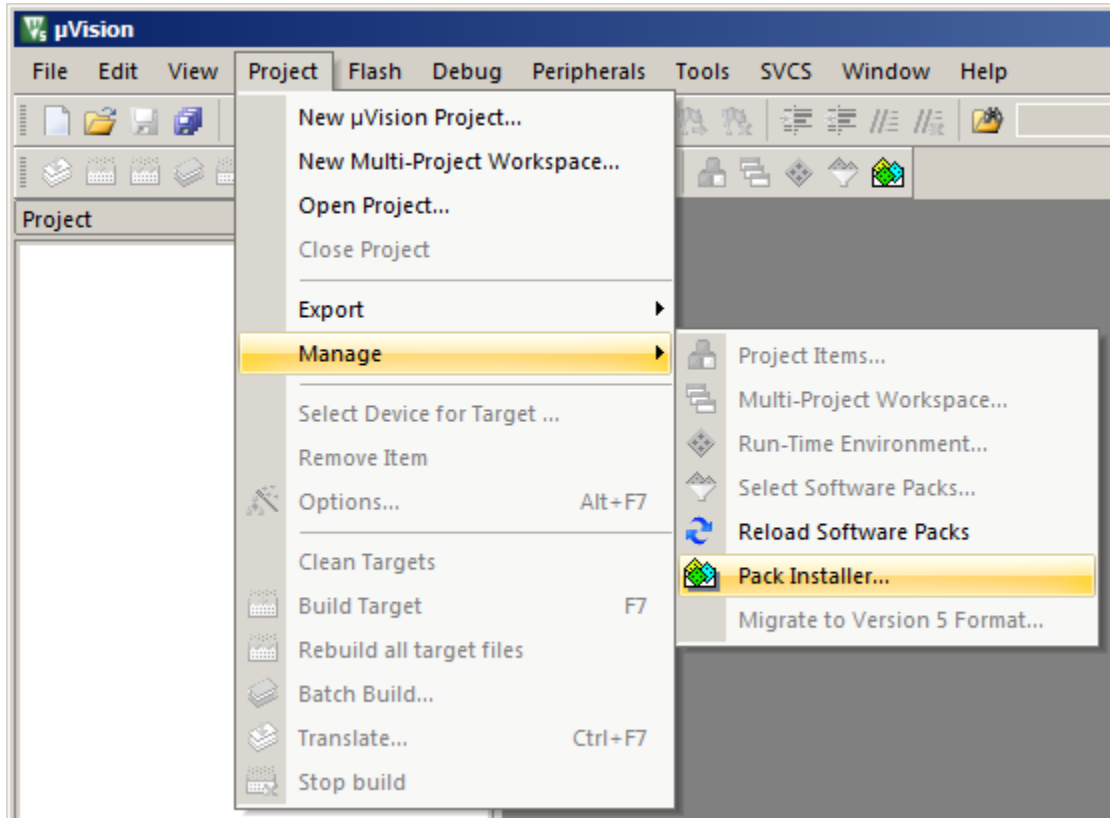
µVision

File Edit View Project Flash Debug Peripherals Tools SVCS Window Help

Project

New µVision Project...
New Multi-Project Workspace...
Open Project...
Close Project
Export
Manage
Select Device for Target ...
Remove Item
Options... Alt+F7
Clean Targets
Build Target F7
Rebuild all target files
Batch Build...
Translate... Ctrl+F7
Stop build

Project Items...
Multi-Project Workspace...
Run-Time Environment...
Select Software Packs...
Reload Software Packs
Pack Installer...
Migrate to Version 5 Format...